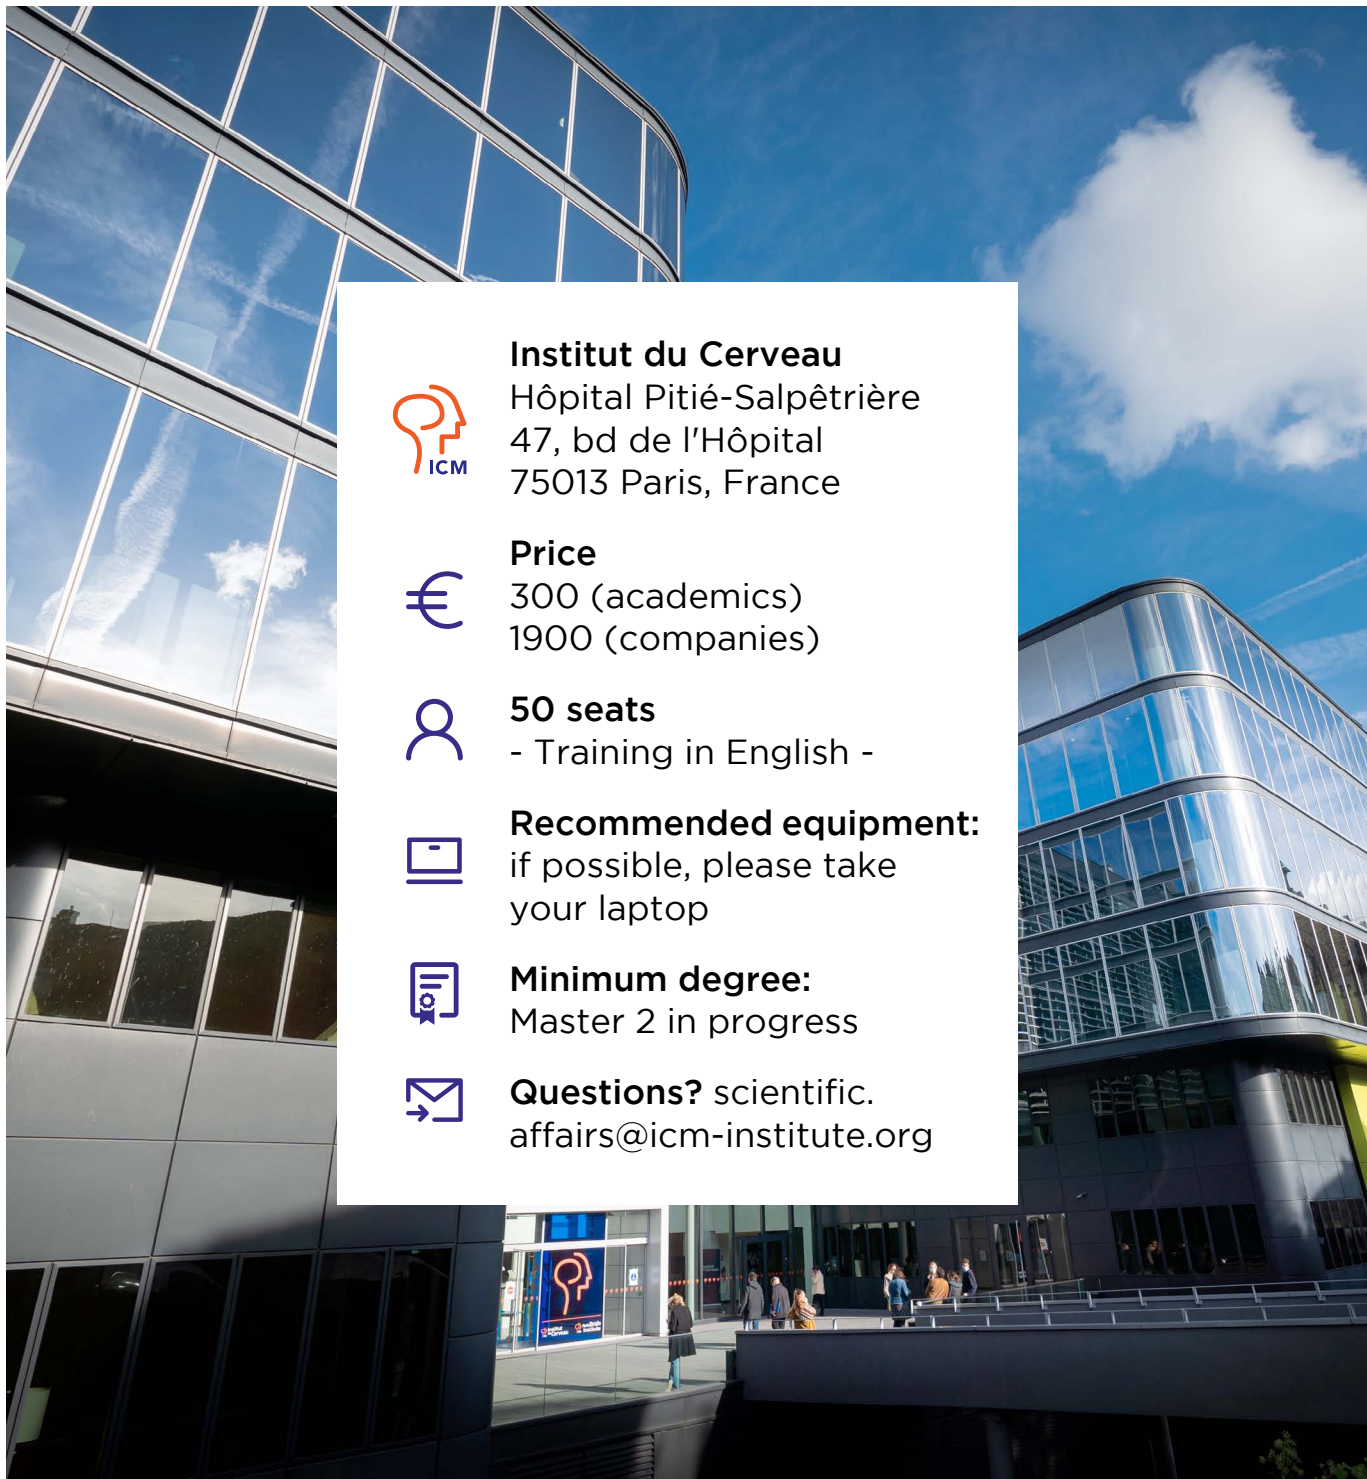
ICM

Institut du Cerveau
Hôpital Pitié-Salpêtrière
47, bd de l'Hôpital
75013 Paris, France

Price
300 (academics)
1900 (companies)

50 seats
- Training in English -

Recommended equipment:
if possible, please take your laptop

Minimum degree:
Master 2 in progress

Questions? scientific.affairs@icm-institute.org